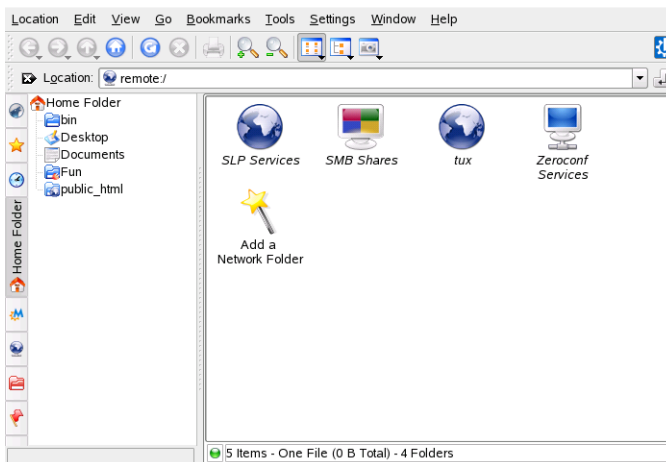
Location Edit View Go Bookmarks Tools Settings Window Help

Location: remote:/

Home Folder

Home Folder
bin
Desktop
Documents
Fun
public_html

SLP Services
SMB Shares
tux
Zeroconf Services
Add a Network Folder

5 Items - One File (0 B Total) - 4 Folders